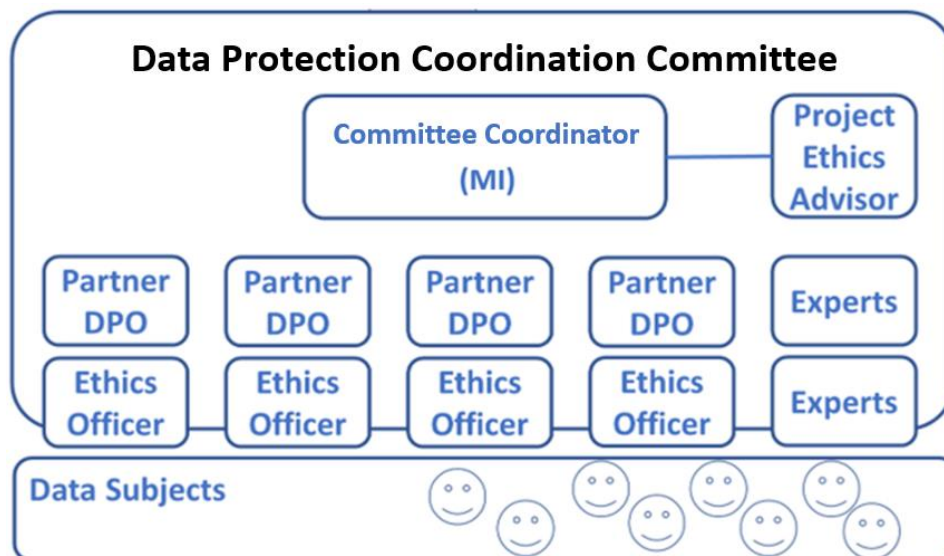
Data Protection Coordination Committee

Committee Coordinator (MI)

Project Ethics Advisor

Partner DPO

Partner DPO

Partner DPO

Partner DPO

Experts

Ethics Officer

Ethics Officer

Ethics Officer

Ethics Officer

Experts

Data Subjects